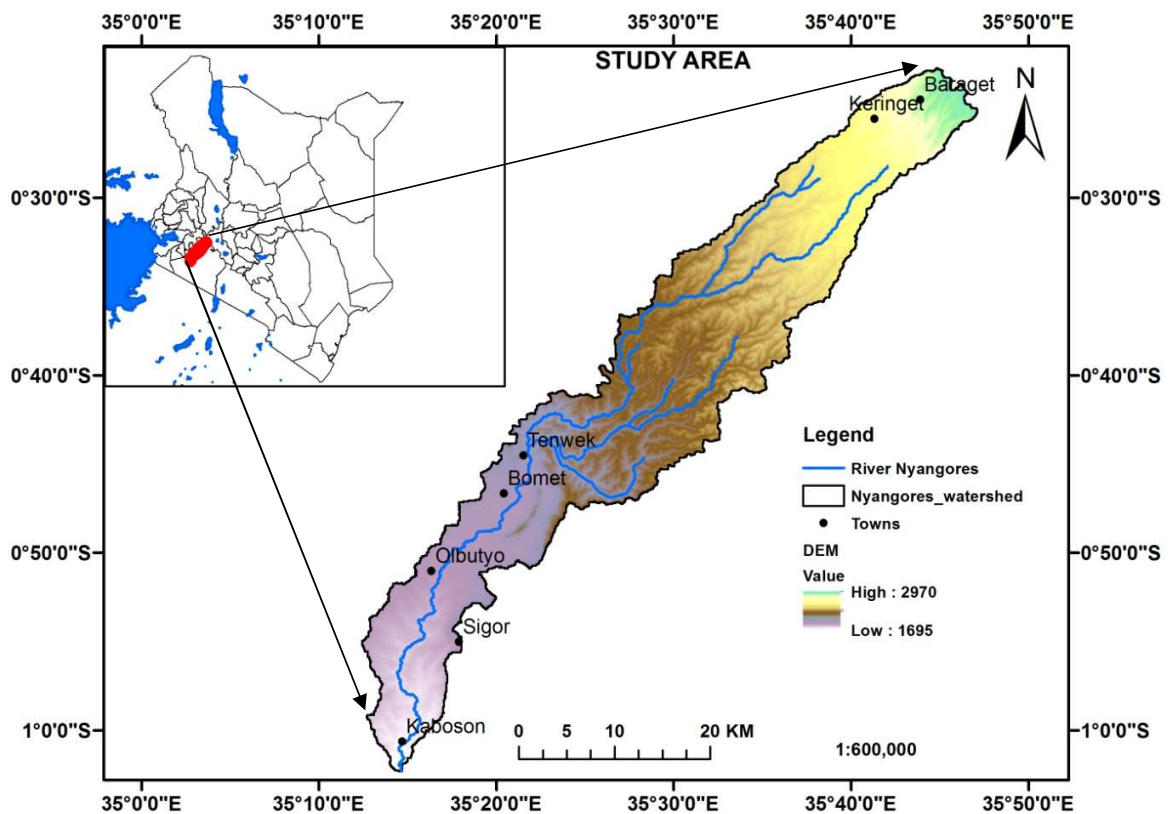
35°0'0"E 35°10'0"E 35°20'0"E 35°30'0"E 35°40'0"E 35°50'0"E

STUDY AREA

N

Bataget
Keringet

0°30'0"S 0°30'0"S

0°40'0"S 0°40'0"S

Tenwek
Bomet
Olbutyo
Sigor
Kaboson

0°50'0"S 0°50'0"S

1°0'0"S 1°0'0"S

Legend
River Nyangores
Nyangores_watershed
Towns
DEM
Value
High : 2970
Low : 1695

0 5 10 20 KM

1:600,000

35°0'0"E 35°10'0"E 35°20'0"E 35°30'0"E 35°40'0"E 35°50'0"E